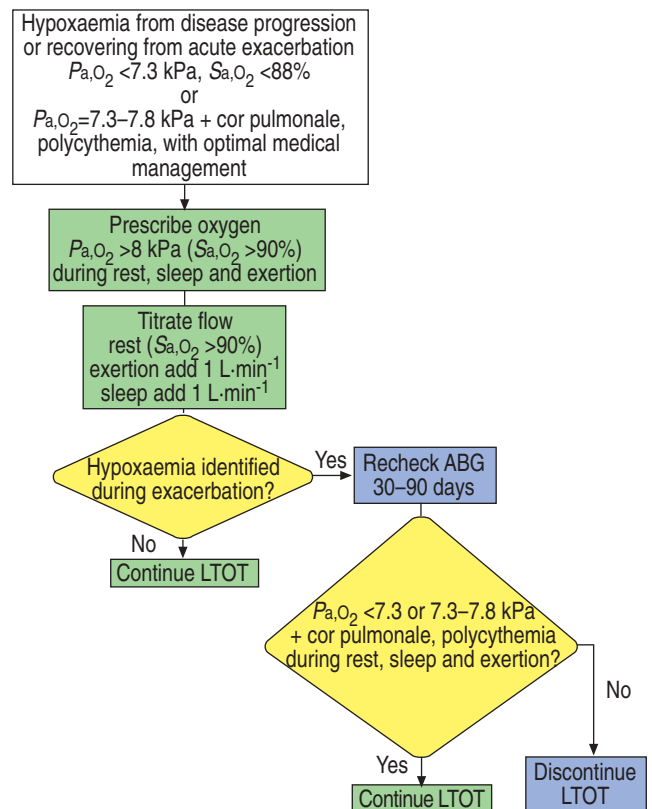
Hypoxaemia from disease progression or recovering from acute exacerbation
$P_{a,O_2}$ <7.3 kPa, $S_{a,O_2}$ <88%
or
$P_{a,O_2}$=7.3–7.8 kPa + cor pulmonale, polycythemia, with optimal medical management

Prescribe oxygen
$P_{a,O_2}$ >8 kPa ($S_{a,O_2}$ >90%)
during rest, sleep and exertion

Titrate flow
rest ($S_{a,O_2}$ >90%)
exertion add 1 L·min$^{-1}$
sleep add 1 L·min$^{-1}$

Hypoxaemia identified during exacerbation?

Yes

Recheck ABG 30–90 days

No

Continue LTOT

$P_{a,O_2}$ <7.3 or 7.3–7.8 kPa + cor pulmonale, polycythemia during rest, sleep and exertion?

No

Yes

Continue LTOT

Discontinue LTOT